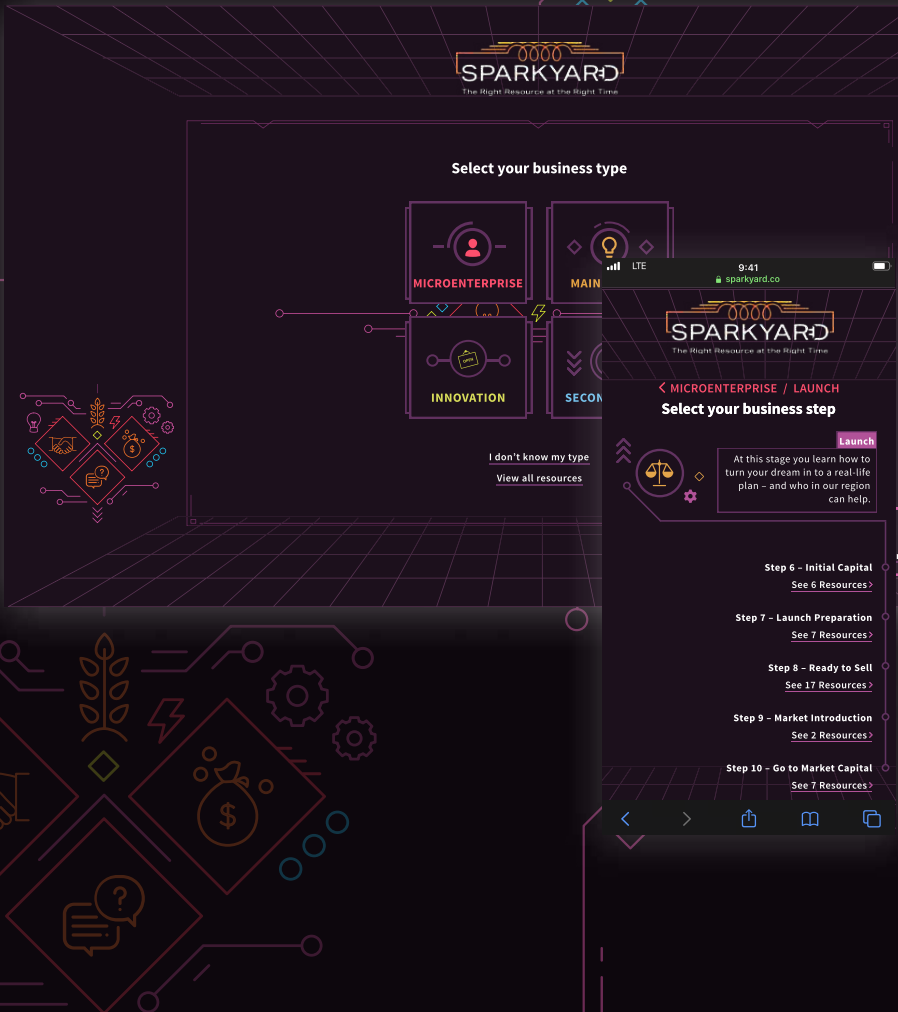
SPARKYARD
The Right Resource at the Right Time

Select your business type

MICROENTERPRISE

MAIN

INNOVATION

SECON

OPEN

I don't know my type

View all resources

LTE 9:41
sparkyard.co

SPARKYARD
The Right Resource at the Right Time

< MICROENTERPRISE / LAUNCH

Select your business step

Launch

At this stage you learn how to turn your dream in to a real-life plan – and who in our region can help.

Step 6 – Initial Capital
See 6 Resources >

Step 7 – Launch Preparation
See 7 Resources >

Step 8 – Ready to Sell
See 17 Resources >

Step 9 – Market Introduction
See 2 Resources >

Step 10 – Go to Market Capital
See 7 Resources >